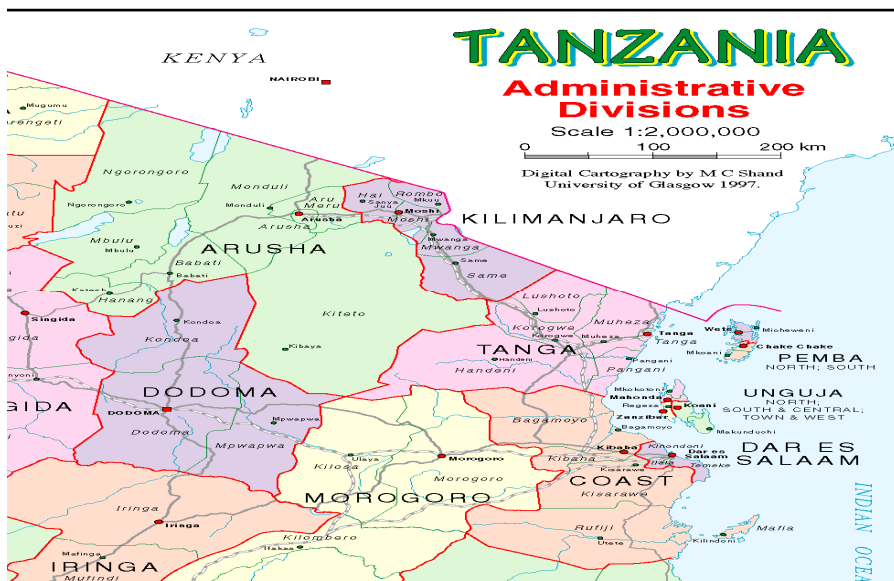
TANZANIA
Administrative Divisions
Scale 1:2,000,000
0 100 200 km
Digital Cartography by M C Shand
University of Glasgow 1997.

KENYA
NAIROBI
Mugumu
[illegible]rengeti
Ngorongoro
Ngorongoro
Monduli
Monduli
Arumeru
Arusha
Arusha
Hai
Rombo
Sanya Juu
Mkuu
Moshi
Moshi
KILIMANJARO
Mwanga
Mwanga
Same
Same
Mbulu
Mbulu
ARUSHA
Babati
Babati
Hanang
Katesh
Kiteto
Kondoa
Kondoa
Kibaya
Singida
DODOMA
DODOMA
Dodoma
Mpwapwa
Mpwapwa
GIDA
Lushoto
Lushoto
Korogwe
Korogwe
Muheza
Muheza
Tanga
Tanga
TANGA
Handeni
Handeni
Pangani
Pangani
Wete
Micheweni
Mkoani
Chake Chake
PEMBA
NORTH; SOUTH
Mkokotoni
Mahonda
Koani
Zanzibar
UNGUJA
NORTH; SOUTH & CENTRAL; TOWN & WEST
Bagamoyo
Bagamoyo
Makunduchi
Kibaha
Kibaha
Kinondoni
Ilala
Dar es Salaam
Temeke
DAR ES SALAAM
Kisarawe
Kisarawe
COAST
Ulaya
Kilosa
Morogoro
Morogoro
MOROGORO
Iringa
Iringa
Kilombero
Ifakara
Rufiji
Utete
Mafia
Kilindoni
Mafinga
Mufindi
IRINGA
INDIAN OCEA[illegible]